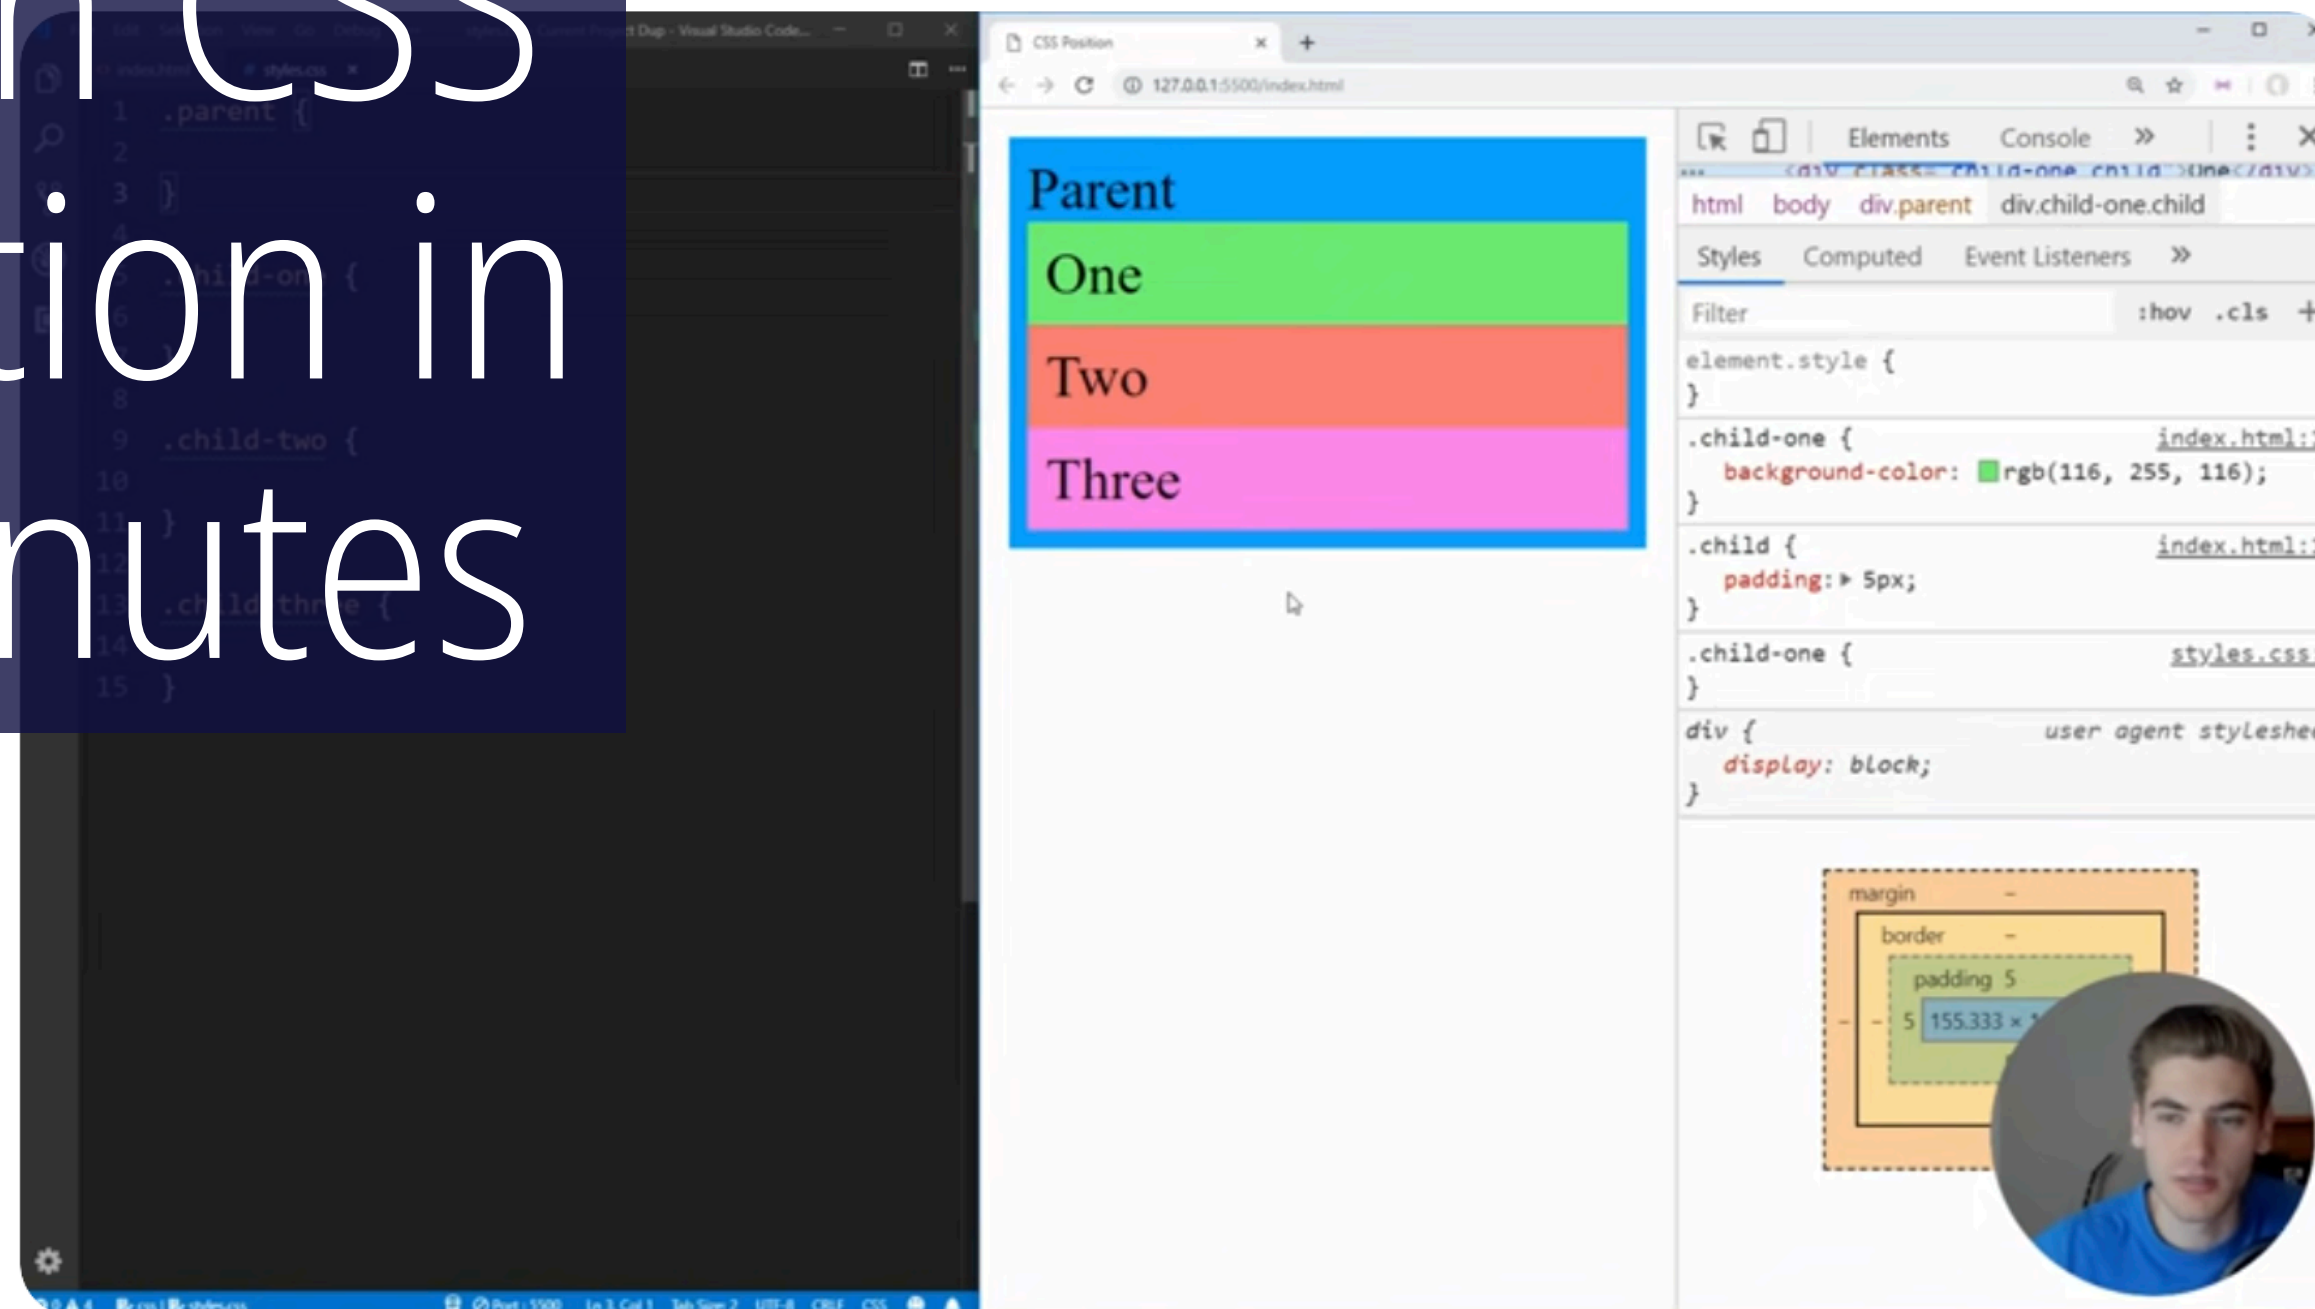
n CSS
tion in
nutes

Dup - Visual Studio Code...

1 .parent {
2
3 }
4
5 .child-one {
6
7 }
8
9 .child-two {
10
11 }
12
13 .child-three {
14
15 }

CSS Position

127.0.0.1:5500/index.html

Parent
One
Two
Three

Elements Console »

html body div.parent div.child-one.child

Styles Computed Event Listeners »

Filter :hov .cls +

element.style {
}
.child-one { index.html:
background-color: rgb(116, 255, 116);
}
.child { index.html:
padding: ▸ 5px;
}
.child-one { styles.css
}
div { user agent styleshe
display: block;
}

margin –
border –
padding 5
– – 5 155.333 ×